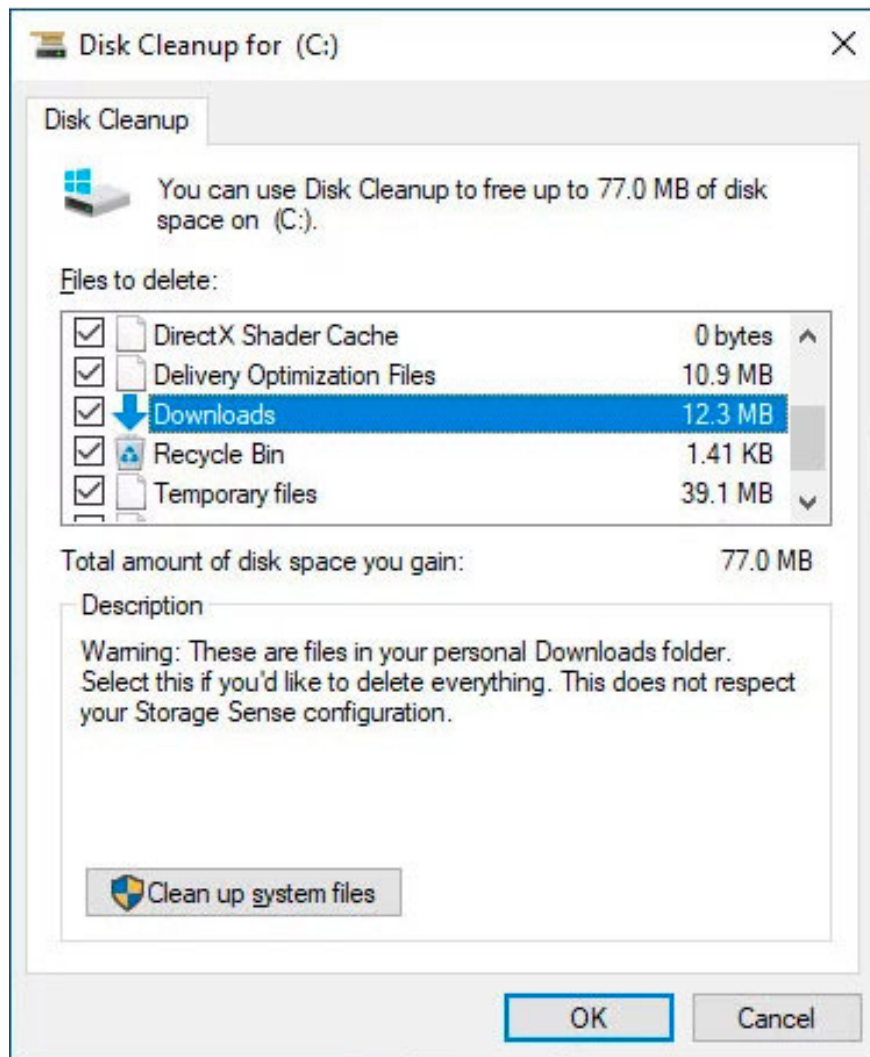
Disk Cleanup for (C:)

Disk Cleanup

You can use Disk Cleanup to free up to 77.0 MB of disk space on (C:).

Files to delete:

| | | |
|---|---|---|
| ☑ | DirectX Shader Cache | 0 bytes |
| ☑ | Delivery Optimization Files | 10.9 MB |
| ☑ | Downloads | 12.3 MB |
| ☑ | Recycle Bin | 1.41 KB |
| ☑ | Temporary files | 39.1 MB |

Total amount of disk space you gain: 77.0 MB

Description

Warning: These are files in your personal Downloads folder. Select this if you'd like to delete everything. This does not respect your Storage Sense configuration.

Clean up system files

OK

Cancel